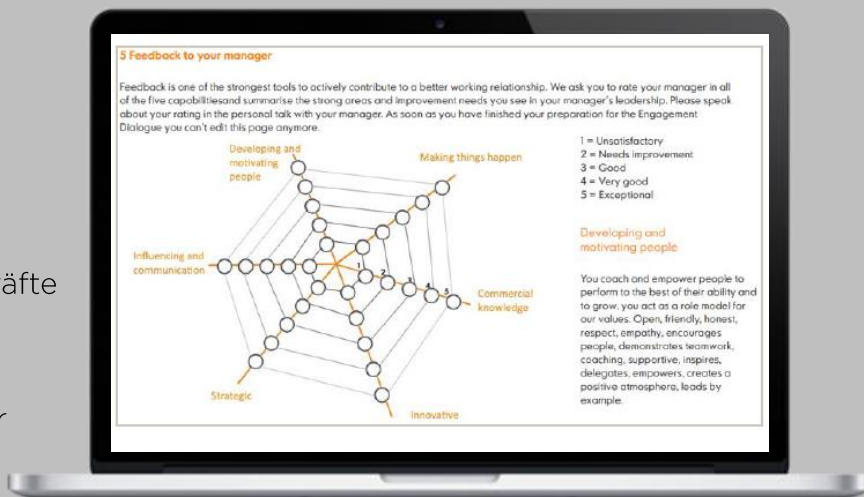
äfte

r

5 Feedback to your manager

Feedback is one of the strongest tools to actively contribute to a better working relationship. We ask you to rate your manager in all of the five capabilitiesand summarise the strong areas and improvement needs you see in your manager's leadership. Please speak about your rating in the personal talk with your manager. As soon as you have finished your preparation for the Engagement Dialogue you can't edit this page anymore.

Developing and motivating people

Making things happen

Influencing and communication

Commercial knowledge

Strategic

Innovative

1

2

3

4

5

1 = Unsatisfactory
2 = Needs improvement
3 = Good
4 = Very good
5 = Exceptional

Developing and motivating people

You coach and empower people to perform to the best of their ability and to grow, you act as a role model for our values. Open, friendly, honest, respect, empathy, encourages people, demonstrates teamwork, coaching, supportive, inspires, delegates, empowers, creates a positive atmosphere, leads by example.